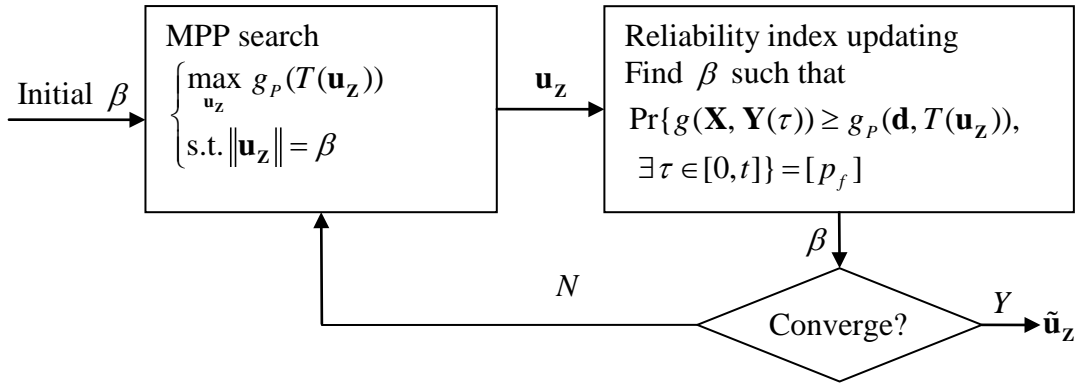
Initial $\beta$

MPP search
$\begin{cases} \max_{\mathbf{u_Z}} g_P(T(\mathbf{u_Z})) \\ \text{s.t.} \|\mathbf{u_Z}\| = \beta \end{cases}$

$\mathbf{u_Z}$

Reliability index updating
Find $\beta$ such that
$\Pr\{g(\mathbf{X}, \mathbf{Y}(\tau)) \geq g_P(\mathbf{d}, T(\mathbf{u_Z})),$
$\exists \tau \in [0,t]\} = [p_f]$

$\beta$

$N$

Converge?

$Y$

$\tilde{\mathbf{u}}_\mathbf{Z}$